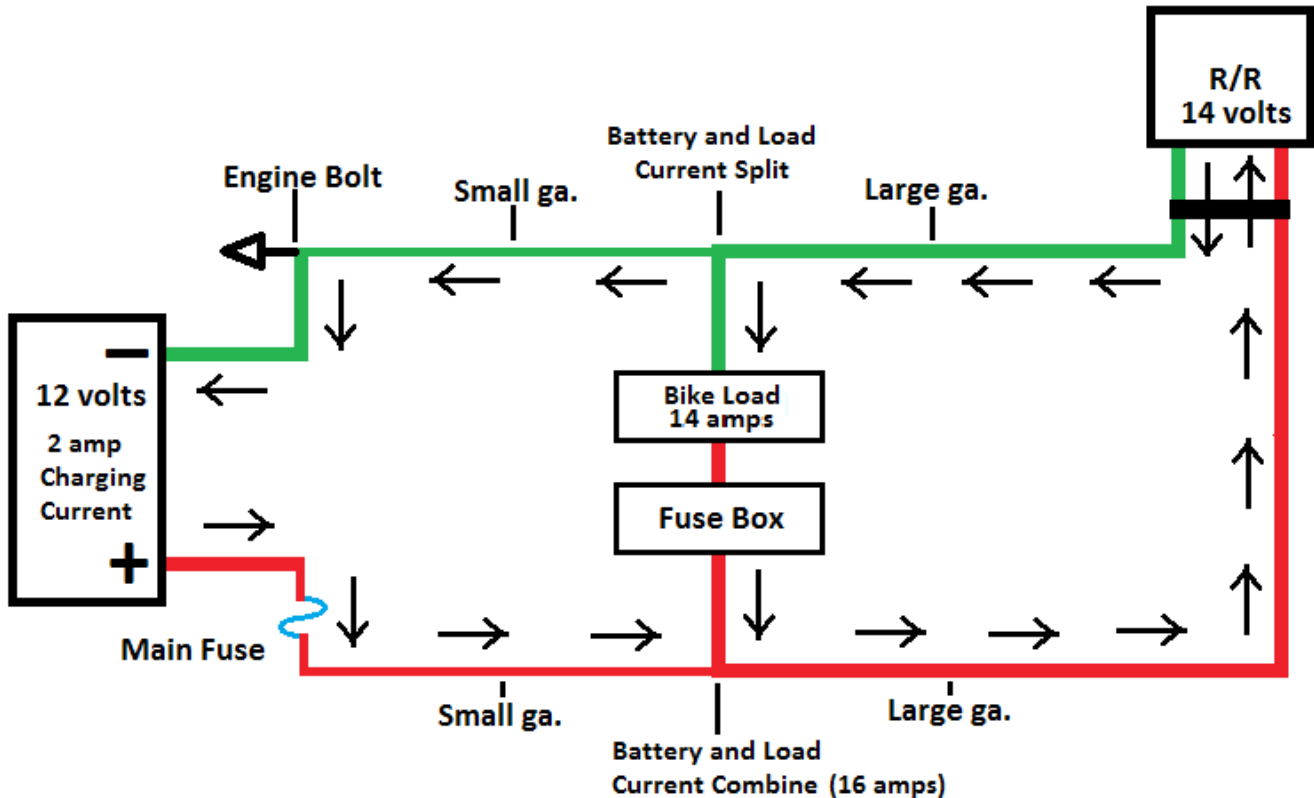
R/R
14 volts

Battery and Load
Current Split

Engine Bolt

Small ga.

Large ga.

−

12 volts

2 amp
Charging
Current

+

Bike Load
14 amps

Fuse Box

Main Fuse

Small ga.

Large ga.

Battery and Load
Current Combine (16 amps)